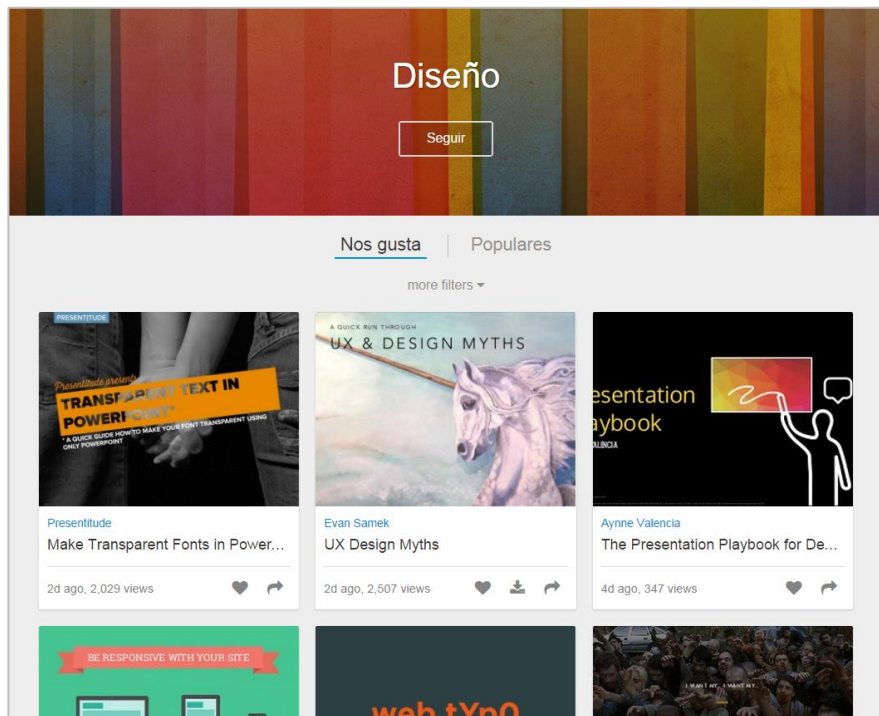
Diseño

Seguir

Nos gusta | Populares

more filters

PRESENTITUDE

Presentitude presents

TRANSPARENT TEXT IN POWERPOINT*

* A QUICK GUIDE HOW TO MAKE YOUR FONT TRANSPARENT USING ONLY POWERPOINT

Presentitude

Make Transparent Fonts in Power...

2d ago, 2,029 views

A QUICK RUN THROUGH

UX & DESIGN MYTHS

Evan Samek

UX Design Myths

2d ago, 2,507 views

esentation aybook

ALENCIA

Aynne Valencia

The Presentation Playbook for De...

4d ago, 347 views

BE RESPONSIVE WITH YOUR SITE

web tYp0

I WANT MY.. I WANT MY..